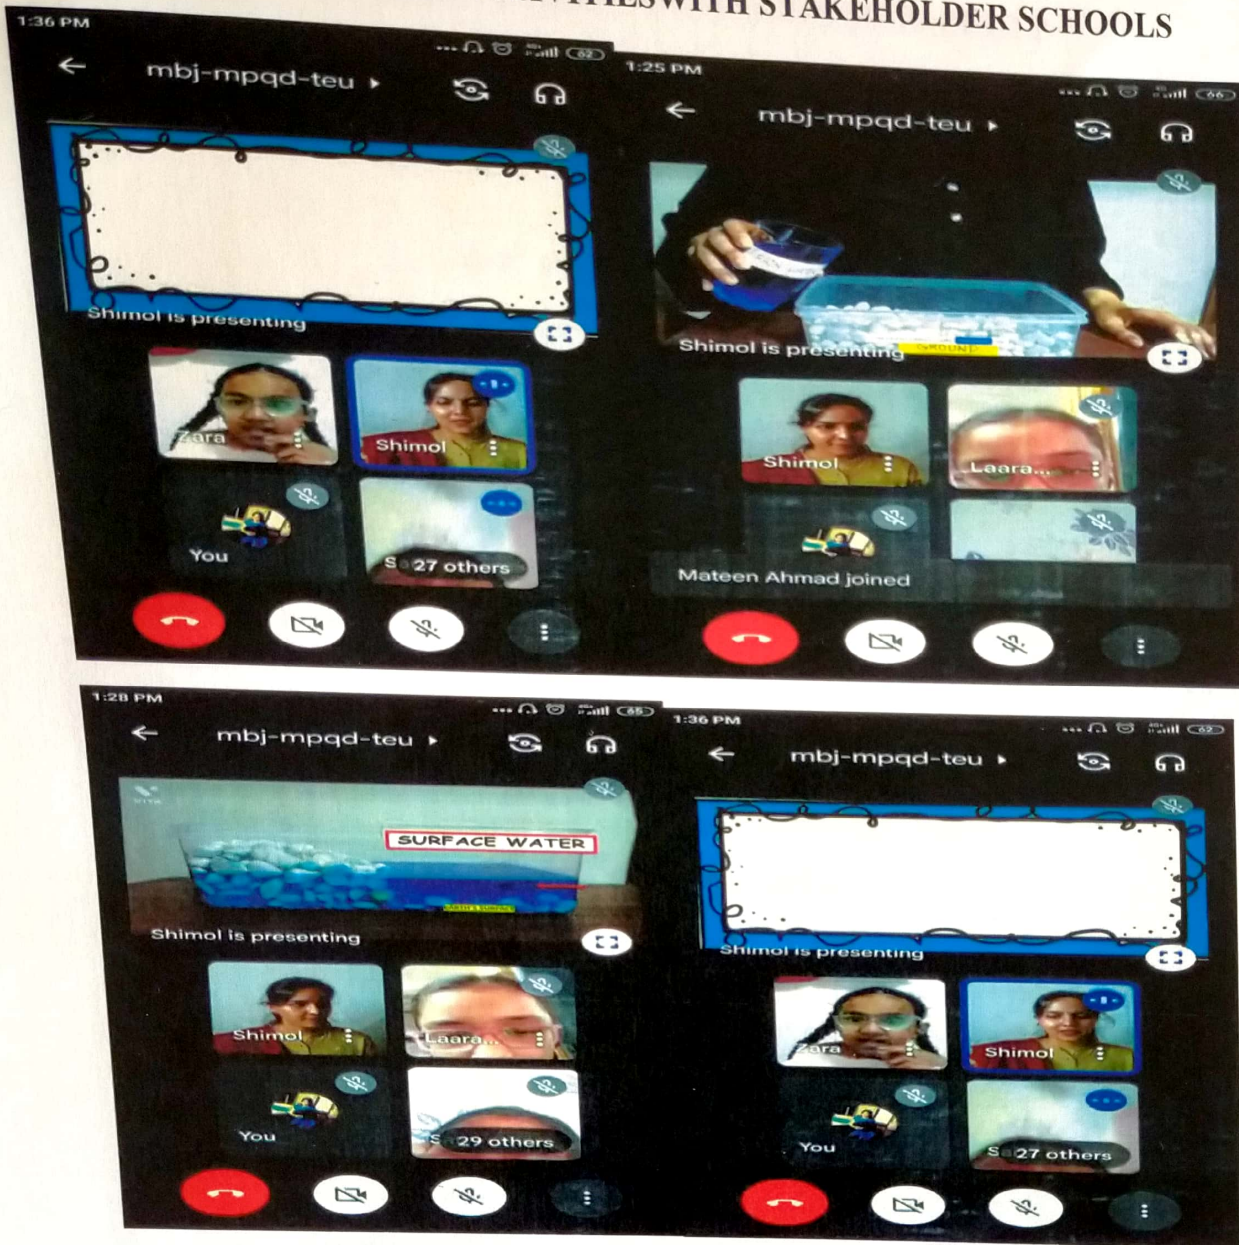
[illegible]ITIES WITH STAKEHOLDER SCHOOLS

1:36 PM
mbj-mpqd-teu
Shimol is presenting
Zara
Shimol
You
S 27 others

1:25 PM
mbj-mpqd-teu
Shimol is presenting
Shimol
Laara...
Mateen Ahmad joined

1:28 PM
mbj-mpqd-teu
SURFACE WATER
Shimol is presenting
Shimol
Laara...
You
S 29 others

1:36 PM
mbj-mpqd-teu
Shimol is presenting
Zara
Shimol
You
S 27 others